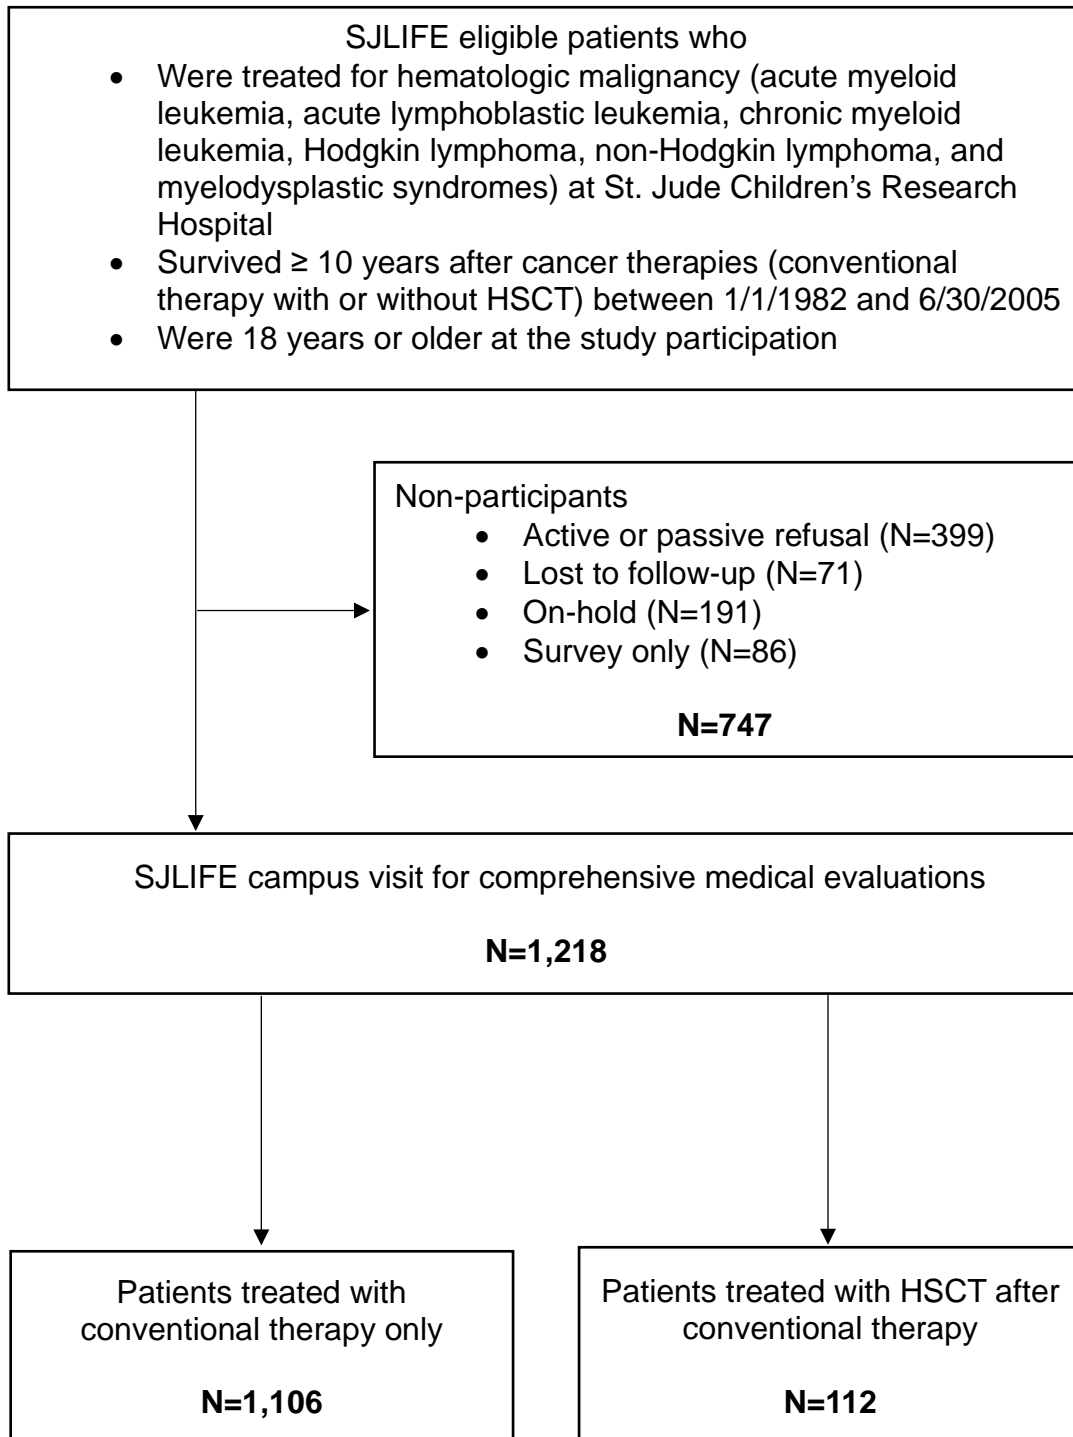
SJLIFE eligible patients who

- Were treated for hematologic malignancy (acute myeloid leukemia, acute lymphoblastic leukemia, chronic myeloid leukemia, Hodgkin lymphoma, non-Hodgkin lymphoma, and myelodysplastic syndromes) at St. Jude Children's Research Hospital
- Survived ≥ 10 years after cancer therapies (conventional therapy with or without HSCT) between 1/1/1982 and 6/30/2005
- Were 18 years or older at the study participation

Non-participants

- Active or passive refusal (N=399)
- Lost to follow-up (N=71)
- On-hold (N=191)
- Survey only (N=86)

N=747

SJLIFE campus visit for comprehensive medical evaluations

N=1,218

Patients treated with conventional therapy only

N=1,106

Patients treated with HSCT after conventional therapy

N=112